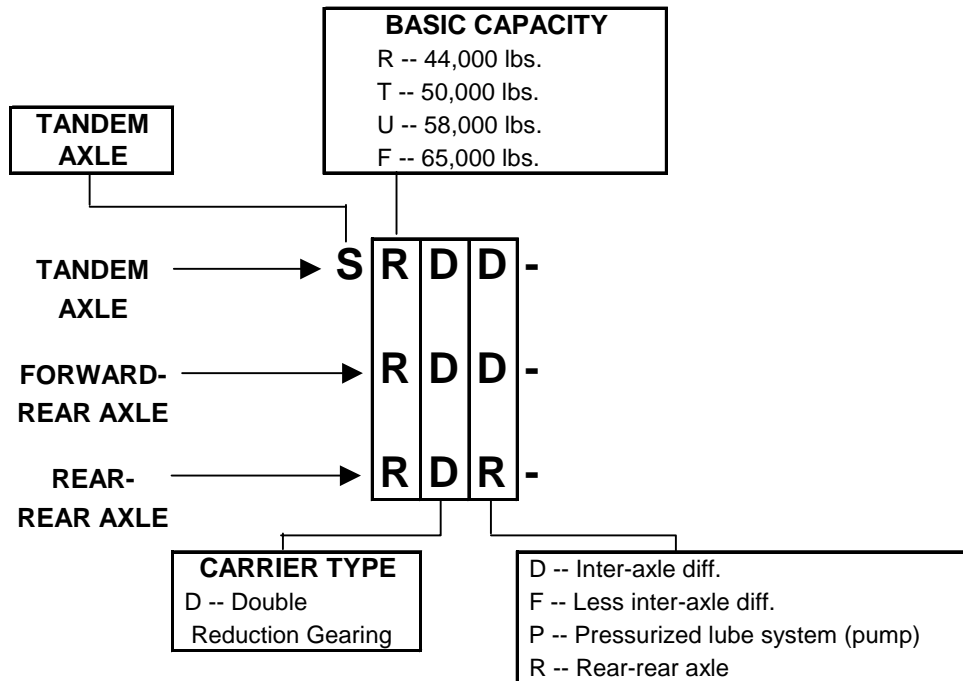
BASIC CAPACITY
R -- 44,000 lbs.
T -- 50,000 lbs.
U -- 58,000 lbs.
F -- 65,000 lbs.

TANDEM AXLE

TANDEM AXLE → S R D D -

FORWARD-REAR AXLE → R D D -

REAR-REAR AXLE → R D R -

CARRIER TYPE
D -- Double Reduction Gearing

D -- Inter-axle diff.
F -- Less inter-axle diff.
P -- Pressurized lube system (pump)
R -- Rear-rear axle